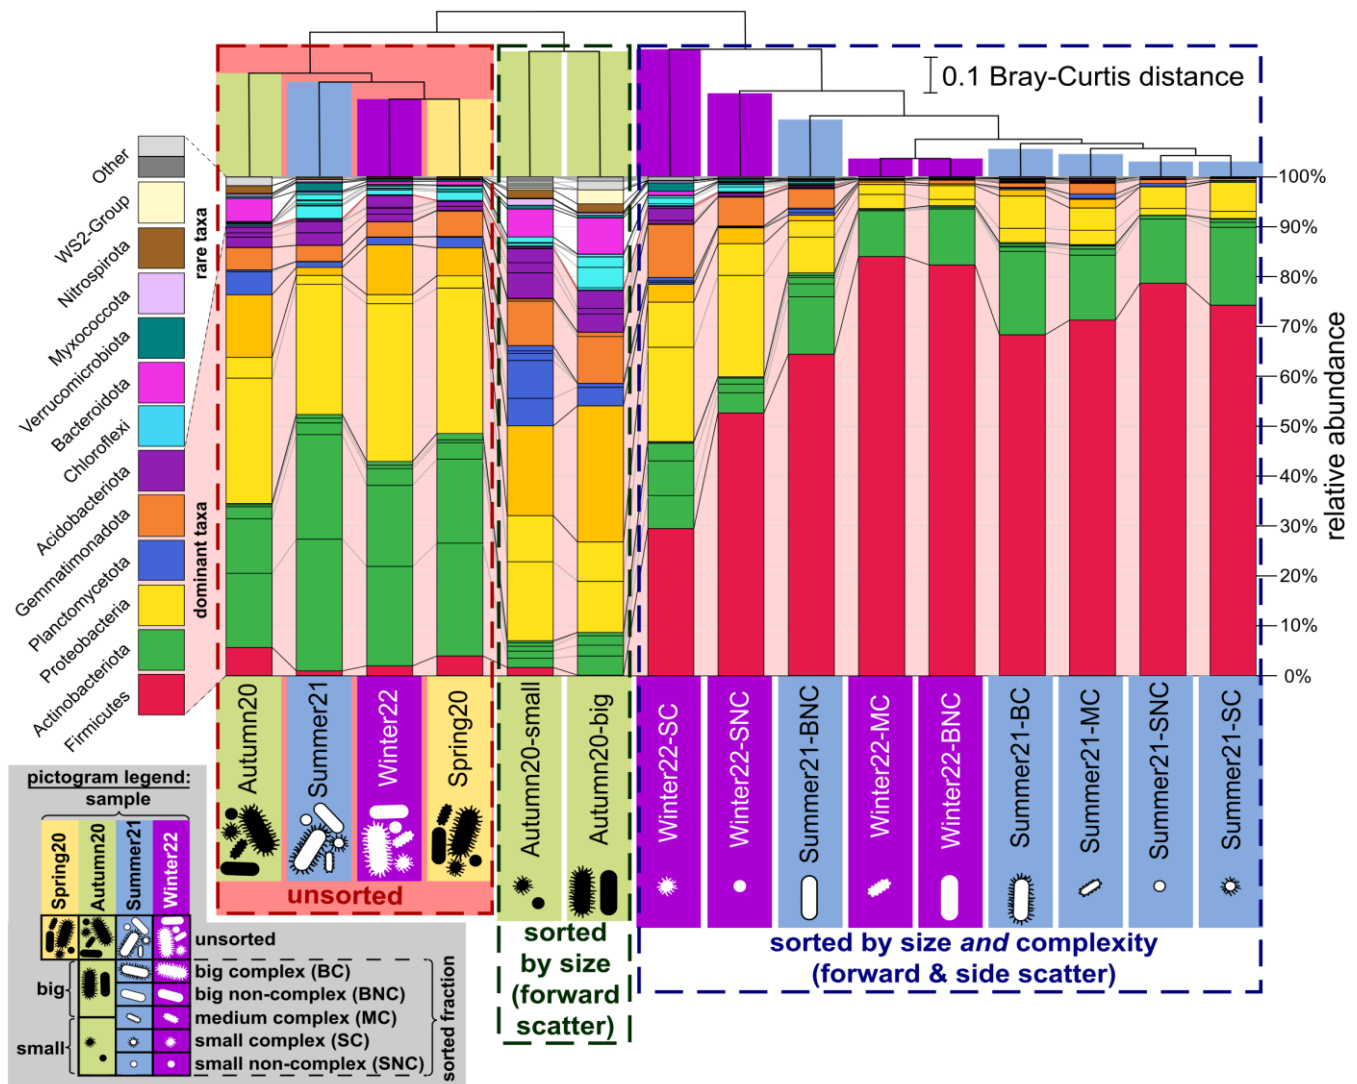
0.1 Bray-Curtis distance

Other
WS2-Group
Nitrospirota
Myxococcota
Verrucomicrobiota
Bacteroidota
Chloroflexi
Acidobacteriota
Gemmatimonadota
Planctomycetota
Proteobacteria
Actinobacteriota
Firmicutes

rare taxa
dominant taxa

100%
90%
80%
70%
60%
50%
40%
30%
20%
10%
0%
relative abundance

Autumn20
Summer21
Winter22
Spring20
unsorted

Autumn20-small
Autumn20-big
sorted by size (forward scatter)

Winter22-SC
Winter22-SNC
Summer21-BNC
Winter22-MC
Winter22-BNC
Summer21-BC
Summer21-MC
Summer21-SNC
Summer21-SC
sorted by size *and* complexity (forward & side scatter)

pictogram legend:
sample
Spring20
Autumn20
Summer21
Winter22
unsorted
big
small
big complex (BC)
big non-complex (BNC)
medium complex (MC)
small complex (SC)
small non-complex (SNC)
sorted fraction